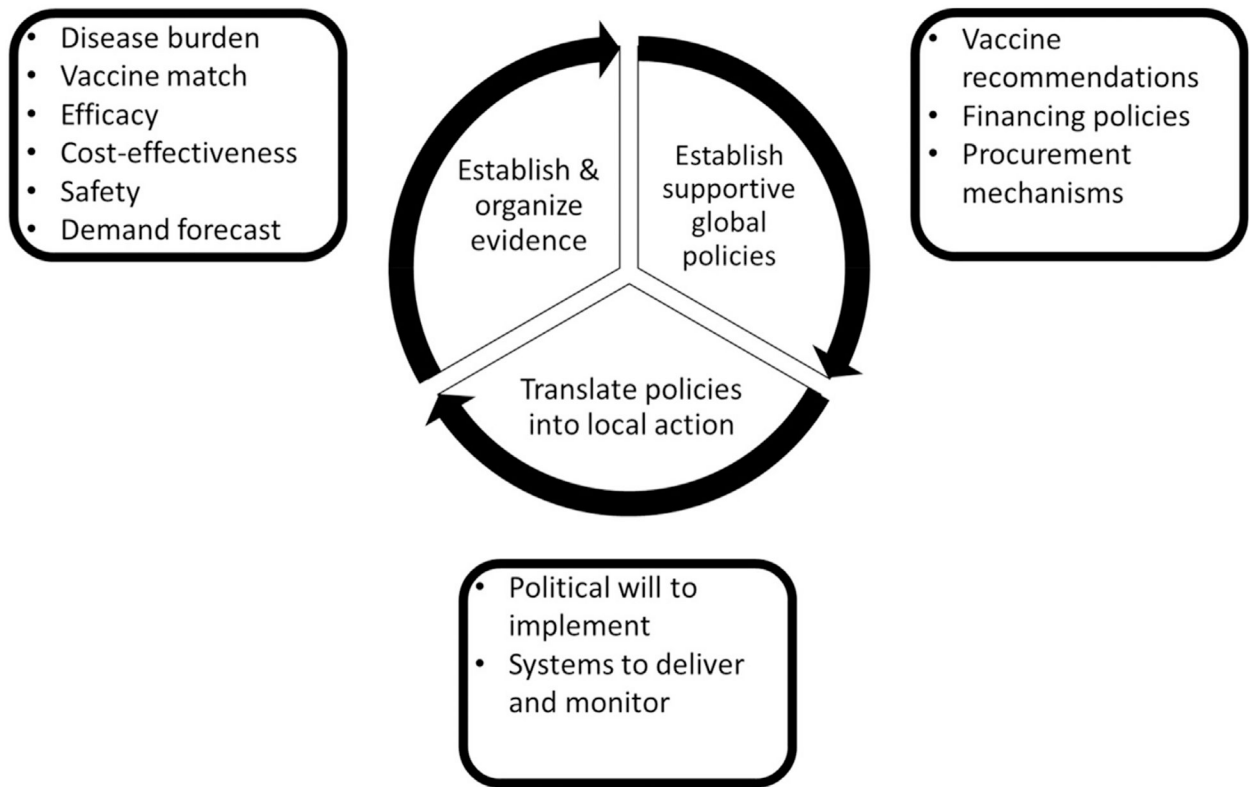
- Disease burden
- Vaccine match
- Efficacy
- Cost-effectiveness
- Safety
- Demand forecast

Establish & organize evidence

Establish supportive global policies

- Vaccine recommendations
- Financing policies
- Procurement mechanisms

Translate policies into local action

- Political will to implement
- Systems to deliver and monitor